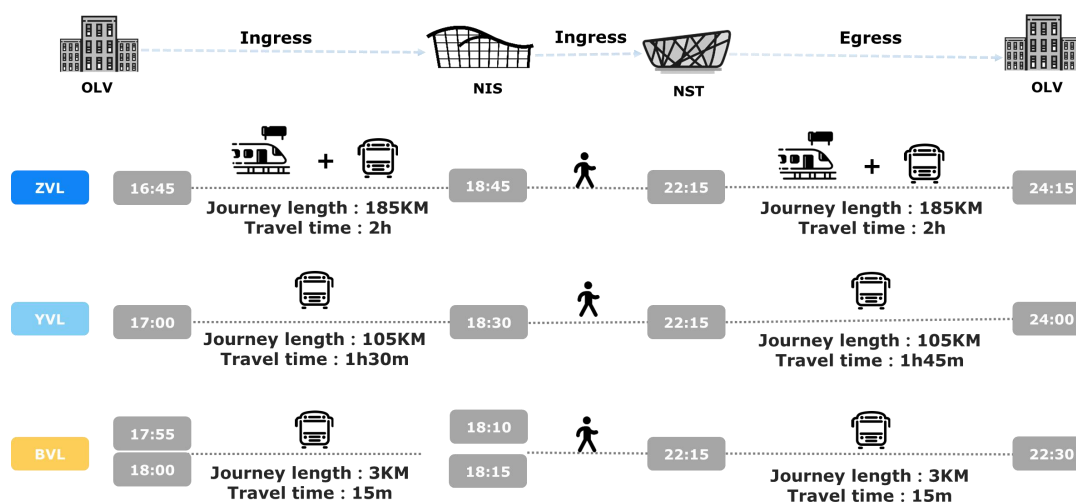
OLV
Ingress
NIS
Ingress
NST
Egress
OLV

ZVL
16:45
+
Journey length : 185KM
Travel time : 2h
18:45
22:15
+
Journey length : 185KM
Travel time : 2h
24:15

YVL
17:00
Journey length : 105KM
Travel time : 1h30m
18:30
22:15
Journey length : 105KM
Travel time : 1h45m
24:00

BVL
17:55
18:00
Journey length : 3KM
Travel time : 15m
18:10
18:15
22:15
Journey length : 3KM
Travel time : 15m
22:30